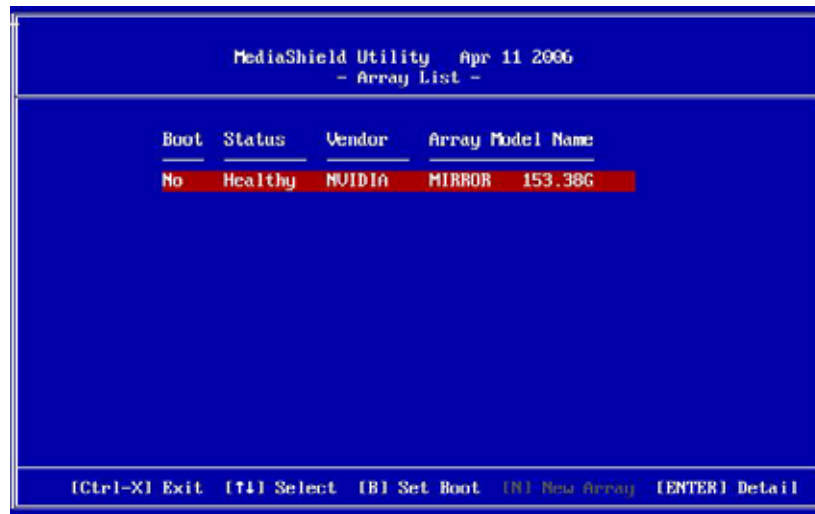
MediaShield Utility Apr 11 2006
- Array List -

| Boot | Status | Vendor | Array Model Name |
|---|---|---|---|
| No | Healthy | NVIDIA | MIRROR 153.38G |

[Ctrl-X] Exit [↑↓] Select [B] Set Boot [N] New Array [ENTER] Detail